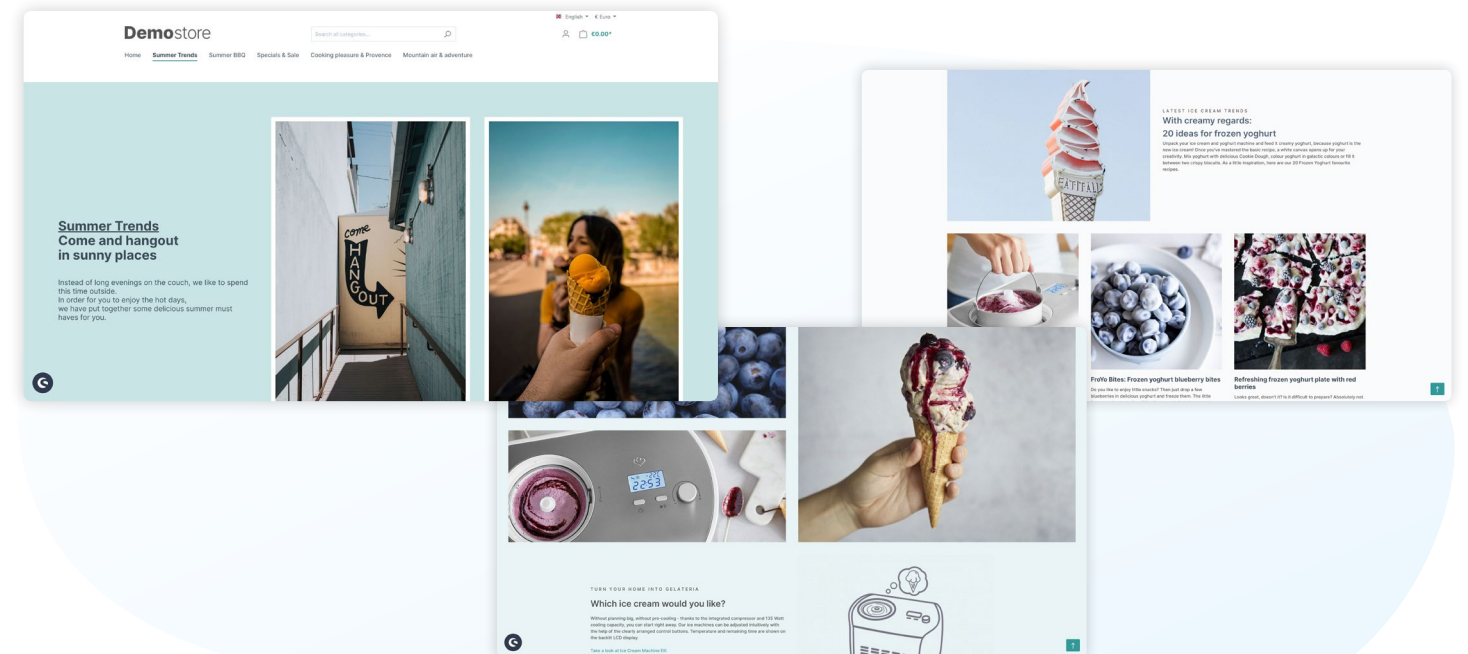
English ▾ € Euro ▾

Demostore

Search all categories...

€0.00*

Home Summer Trends Summer BBQ Specials & Sale Cooking pleasure & Provence Mountain air & adventure

Summer Trends
Come and hangout in sunny places

Instead of long evenings on the couch, we like to spend this time outside.
In order for you to enjoy the hot days, we have put together some delicious summer must haves for you.

come HANG OUT

LATEST ICE CREAM TRENDS
With creamy regards:
20 ideas for frozen yoghurt

Unpack your ice cream and yoghurt machine and feed it creamy yoghurt, because yoghurt is the new ice cream! Once you've mastered the basic recipe, a white canvas opens up for your creativity. Mix yoghurt with delicious Cookie Dough, colour yoghurt in galactic colours or fill it between two crispy biscuits. As a little inspiration, here are our 20 Frozen Yoghurt favourite recipes.

EATITALL

FroYo Bites: Frozen yoghurt blueberry bites
Do you like to enjoy little snacks? Then just drop a few blueberries in delicious yoghurt and freeze them. The little

Refreshing frozen yoghurt plate with red berries
Looks great, doesn't it? Is it difficult to prepare? Absolutely not

2253

TURN YOUR HOME INTO GELATERIA
Which ice cream would you like?

Without planning big, without pre-cooling - thanks to the integrated compressor and 135 Watt cooling capacity, you can start right away. Our ice machines can be adjusted intuitively with the help of the clearly arranged control buttons. Temperature and remaining time are shown on the backlit LCD display.

Take a look at Ice Cream Machine EX